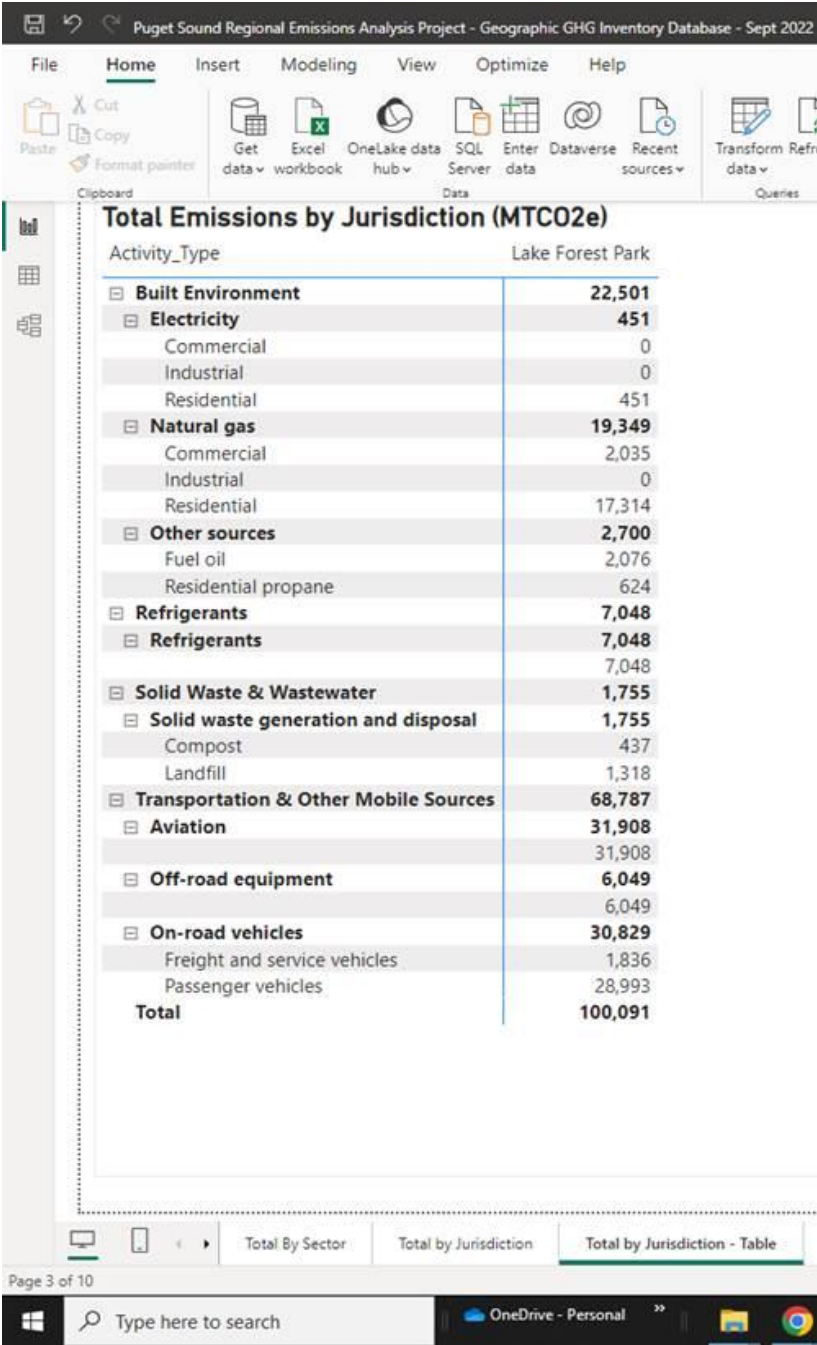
Puget Sound Regional Emissions Analysis Project - Geographic GHG Inventory Database - Sept 2022

File Home Insert Modeling View Optimize Help

Paste Cut Copy Format painter Clipboard

Get data Excel workbook OneLake data hub SQL Server Enter data Dataverse Recent sources Data

Transform data Refr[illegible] Queries

Total Emissions by Jurisdiction (MTCO2e)

| Activity_Type | Lake Forest Park |
|---|---|
| Built Environment | 22,501 |
| Electricity | 451 |
| Commercial | 0 |
| Industrial | 0 |
| Residential | 451 |
| Natural gas | 19,349 |
| Commercial | 2,035 |
| Industrial | 0 |
| Residential | 17,314 |
| Other sources | 2,700 |
| Fuel oil | 2,076 |
| Residential propane | 624 |
| Refrigerants | 7,048 |
| Refrigerants | 7,048 |
| | 7,048 |
| Solid Waste & Wastewater | 1,755 |
| Solid waste generation and disposal | 1,755 |
| Compost | 437 |
| Landfill | 1,318 |
| Transportation & Other Mobile Sources | 68,787 |
| Aviation | 31,908 |
| | 31,908 |
| Off-road equipment | 6,049 |
| | 6,049 |
| On-road vehicles | 30,829 |
| Freight and service vehicles | 1,836 |
| Passenger vehicles | 28,993 |
| Total | 100,091 |

Total By Sector Total by Jurisdiction Total by Jurisdiction - Table

Page 3 of 10

Type here to search OneDrive - Personal